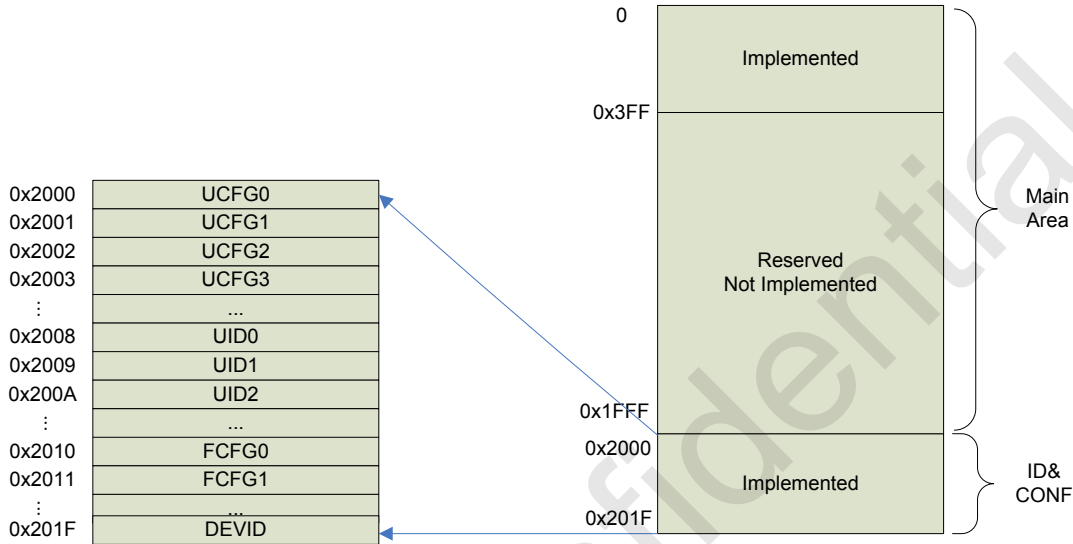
0x2000 UCFG0
0x2001 UCFG1
0x2002 UCFG2
0x2003 UCFG3
⋮ ...
0x2008 UID0
0x2009 UID1
0x200A UID2
⋮ ...
0x2010 FCFG0
0x2011 FCFG1
⋮ ...
0x201F DEVID

0
Implemented
0x3FF
Reserved
Not Implemented
0x1FFF
Main Area
0x2000
Implemented
0x201F
ID& CONF

fidential